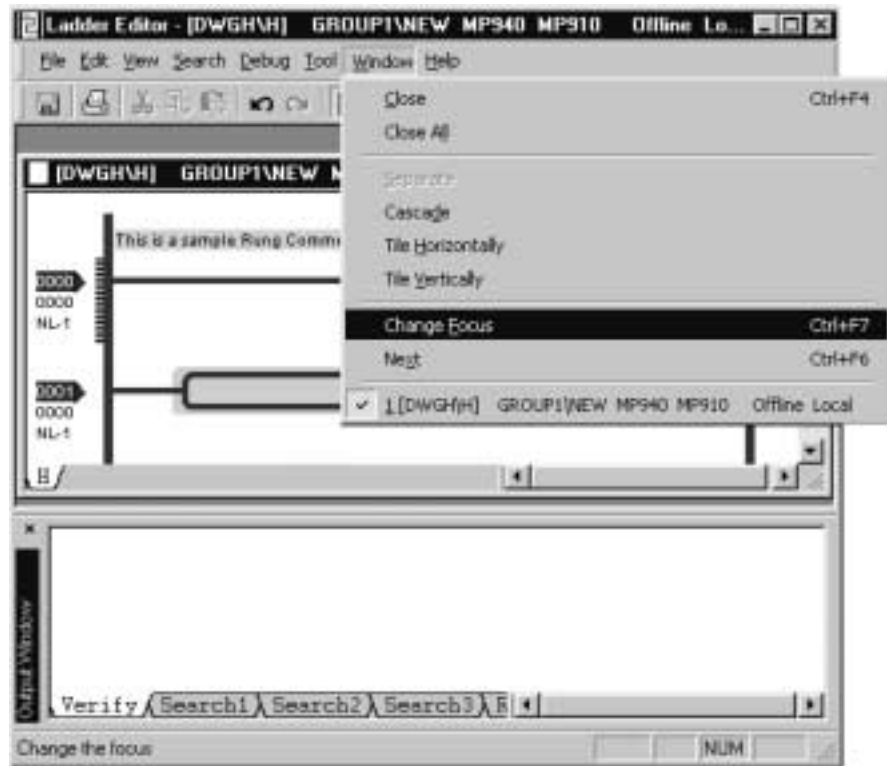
Ladder Editor - [DWGH\H] GROUP1\NEW MP940 MP910 Offline Lo...

File Edit View Search Debug Tool Window Help

[DWGH\H] GROUP1\NEW M

This is a sample Rung Comme

0000
0000
NL-1

0001
0000
NL-1

H

Close Ctrl+F4
Close All
Separate
Cascade
Tile Horizontally
Tile Vertically
Change Focus Ctrl+F7
Next Ctrl+F6
✓ 1 [DWGH\H] GROUP1\NEW MP940 MP910 Offline Local

Output Window

Verify Search1 Search2 Search3 R

Change the focus

NUM